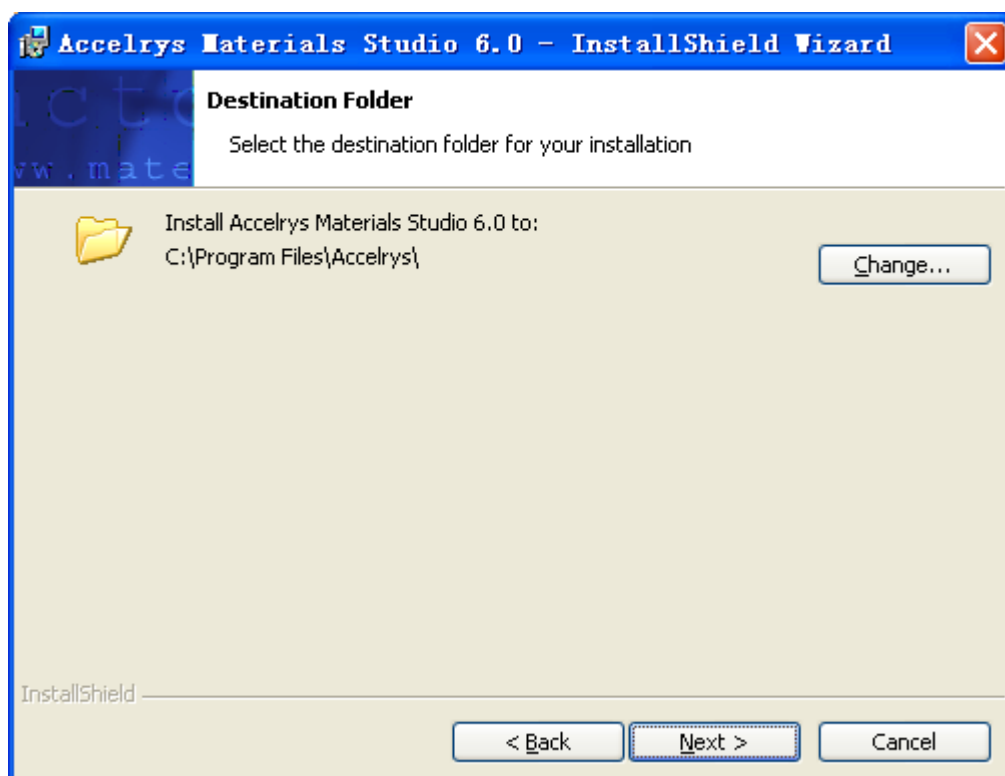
Accelrys Materials Studio 6.0 - InstallShield Wizard

ictc
vw.mate

Destination Folder

Select the destination folder for your installation

Install Accelrys Materials Studio 6.0 to:
C:\Program Files\Accelrys\

Change...

InstallShield

< Back

Next >

Cancel